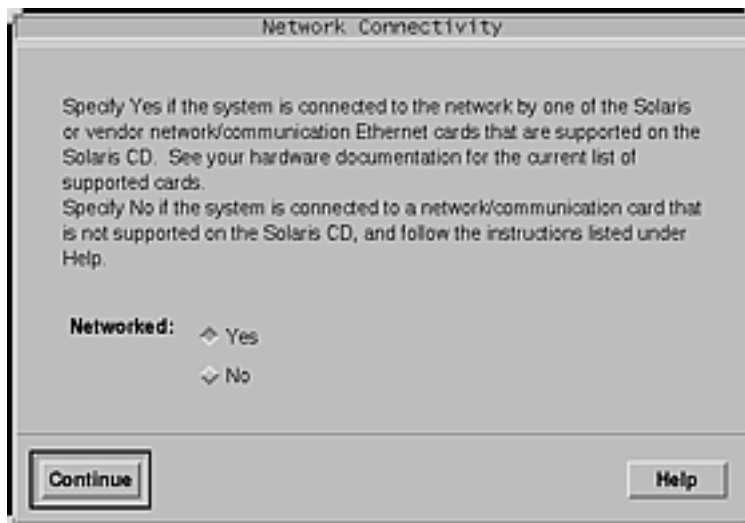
Network Connectivity

Specify Yes if the system is connected to the network by one of the Solaris or vendor network/communication Ethernet cards that are supported on the Solaris CD. See your hardware documentation for the current list of supported cards.
Specify No if the system is connected to a network/communication card that is not supported on the Solaris CD, and follow the instructions listed under Help.

Networked: Yes

No

Continue

Help